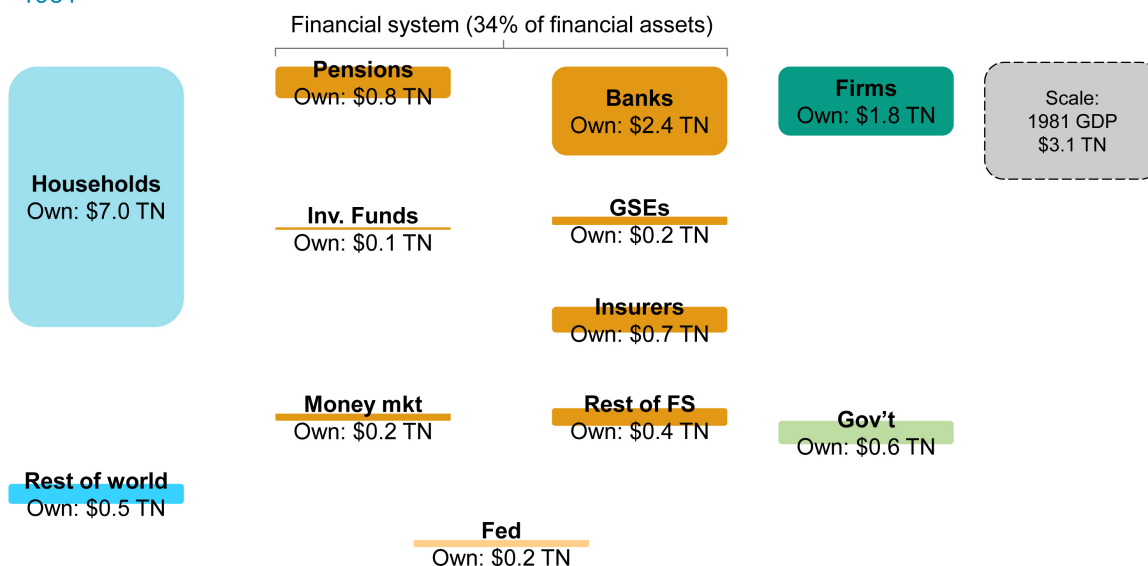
Financial system (34% of financial assets)

Households
Own: $7.0 TN

Pensions
Own: $0.8 TN

Banks
Own: $2.4 TN

Firms
Own: $1.8 TN

Scale:
1981 GDP
$3.1 TN

Inv. Funds
Own: $0.1 TN

GSEs
Own: $0.2 TN

Insurers
Own: $0.7 TN

Money mkt
Own: $0.2 TN

Rest of FS
Own: $0.4 TN

Gov't
Own: $0.6 TN

Rest of world
Own: $0.5 TN

Fed
Own: $0.2 TN